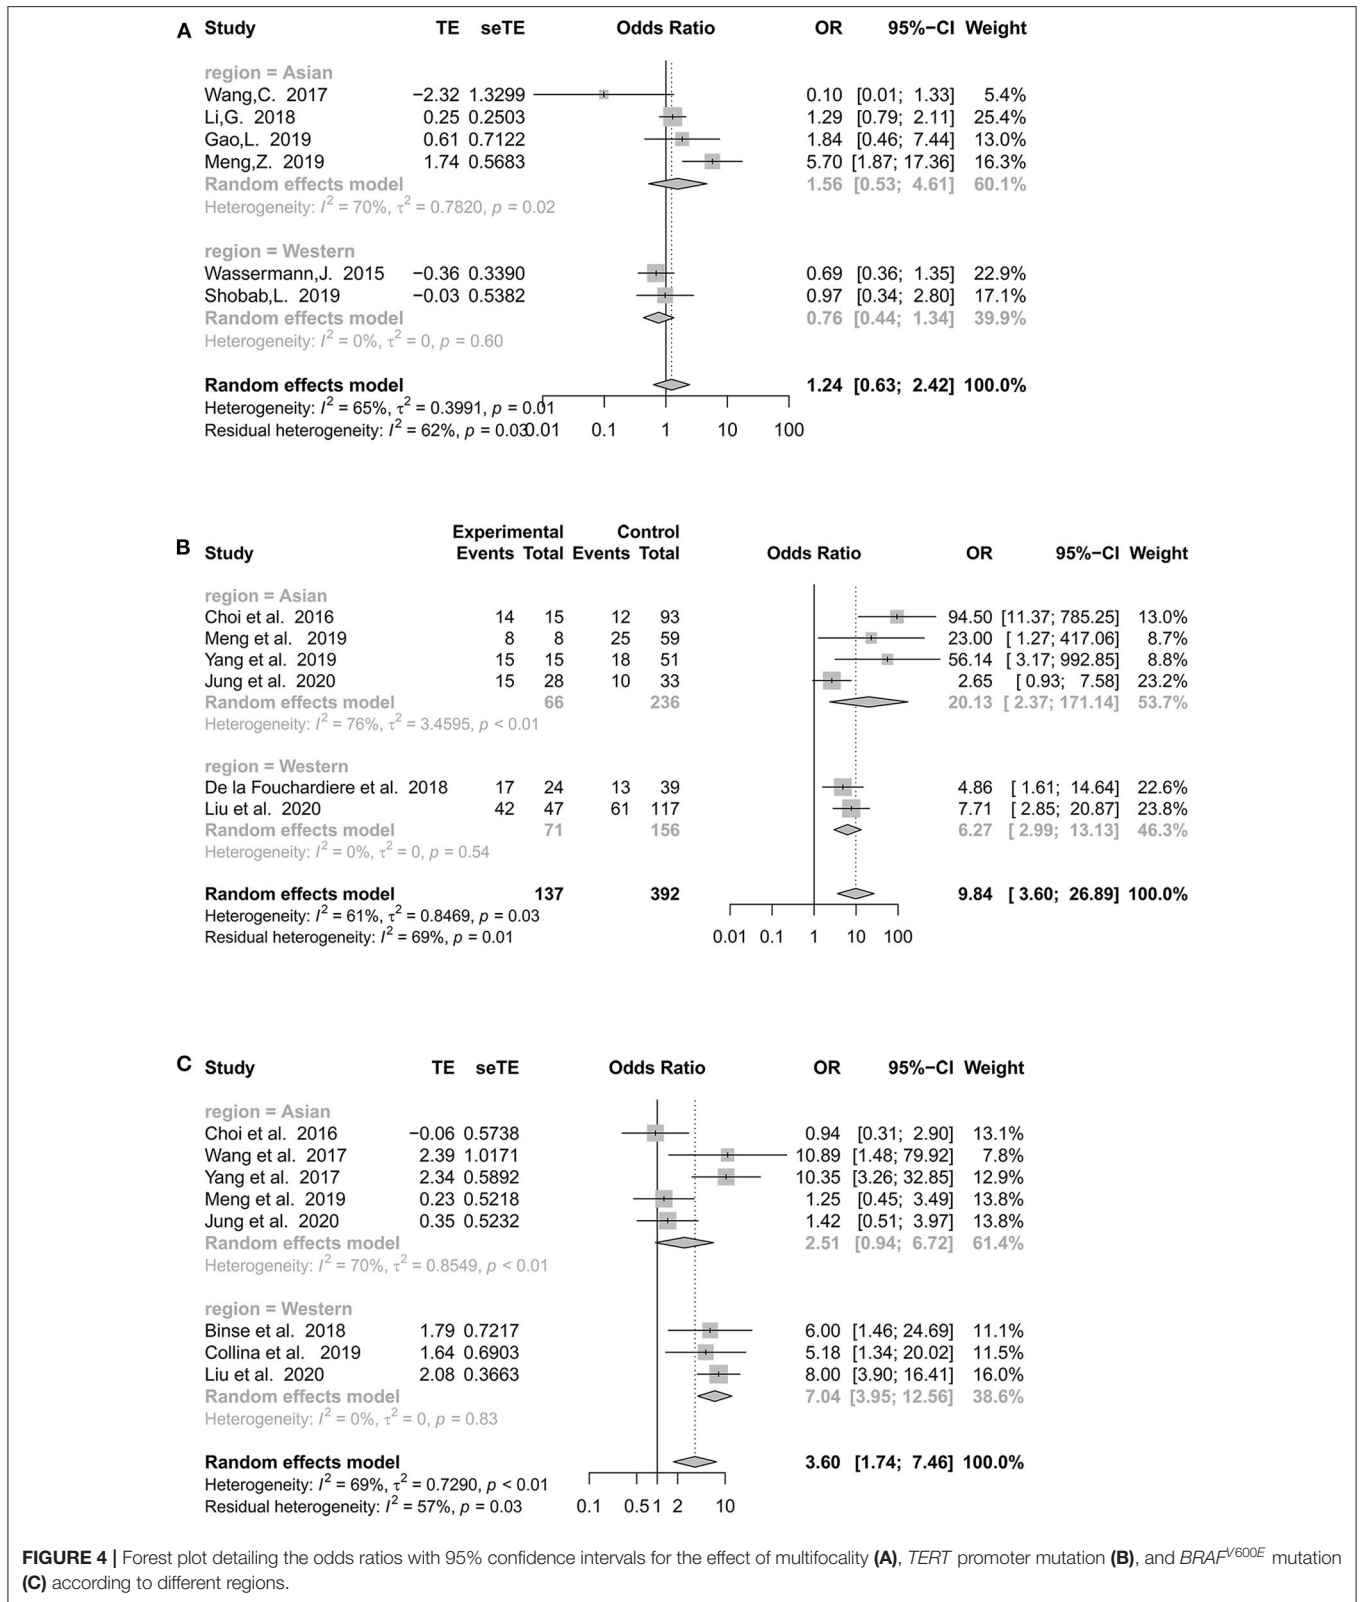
A Study TE seTE Odds Ratio OR 95%−CI Weight

region = Asian
| Study | TE | seTE | OR | 95%−CI | Weight |
|---|---|---|---|---|---|
| Wang,C. 2017 | −2.32 | 1.3299 | 0.10 | [0.01; 1.33] | 5.4% |
| Li,G. 2018 | 0.25 | 0.2503 | 1.29 | [0.79; 2.11] | 25.4% |
| Gao,L. 2019 | 0.61 | 0.7122 | 1.84 | [0.46; 7.44] | 13.0% |
| Meng,Z. 2019 | 1.74 | 0.5683 | 5.70 | [1.87; 17.36] | 16.3% |
| Random effects model | | | 1.56 | [0.53; 4.61] | 60.1% |

Heterogeneity: $I^2$ = 70%, $\tau^2$ = 0.7820, $p$ = 0.02

region = Western
| Study | TE | seTE | OR | 95%−CI | Weight |
|---|---|---|---|---|---|
| Wassermann,J. 2015 | −0.36 | 0.3390 | 0.69 | [0.36; 1.35] | 22.9% |
| Shobab,L. 2019 | −0.03 | 0.5382 | 0.97 | [0.34; 2.80] | 17.1% |
| Random effects model | | | 0.76 | [0.44; 1.34] | 39.9% |

Heterogeneity: $I^2$ = 0%, $\tau^2$ = 0, $p$ = 0.60

Random effects model 1.24 [0.63; 2.42] 100.0%
Heterogeneity: $I^2$ = 65%, $\tau^2$ = 0.3991, $p$ = 0.01
Residual heterogeneity: $I^2$ = 62%, $p$ = 0.03
0.01 0.1 1 10 100

B Study Experimental Events Total Control Events Total Odds Ratio OR 95%−CI Weight

region = Asian
| Study | Exp Events | Exp Total | Ctrl Events | Ctrl Total | OR | 95%−CI | Weight |
|---|---|---|---|---|---|---|---|
| Choi et al. 2016 | 14 | 15 | 12 | 93 | 94.50 | [11.37; 785.25] | 13.0% |
| Meng et al. 2019 | 8 | 8 | 25 | 59 | 23.00 | [ 1.27; 417.06] | 8.7% |
| Yang et al. 2019 | 15 | 15 | 18 | 51 | 56.14 | [ 3.17; 992.85] | 8.8% |
| Jung et al. 2020 | 15 | 28 | 10 | 33 | 2.65 | [ 0.93; 7.58] | 23.2% |
| Random effects model | | 66 | | 236 | 20.13 | [ 2.37; 171.14] | 53.7% |

Heterogeneity: $I^2$ = 76%, $\tau^2$ = 3.4595, $p$ < 0.01

region = Western
| Study | Exp Events | Exp Total | Ctrl Events | Ctrl Total | OR | 95%−CI | Weight |
|---|---|---|---|---|---|---|---|
| De la Fouchardiere et al. 2018 | 17 | 24 | 13 | 39 | 4.86 | [ 1.61; 14.64] | 22.6% |
| Liu et al. 2020 | 42 | 47 | 61 | 117 | 7.71 | [ 2.85; 20.87] | 23.8% |
| Random effects model | | 71 | | 156 | 6.27 | [ 2.99; 13.13] | 46.3% |

Heterogeneity: $I^2$ = 0%, $\tau^2$ = 0, $p$ = 0.54

Random effects model 137 392 9.84 [ 3.60; 26.89] 100.0%
Heterogeneity: $I^2$ = 61%, $\tau^2$ = 0.8469, $p$ = 0.03
Residual heterogeneity: $I^2$ = 69%, $p$ = 0.01
0.01 0.1 1 10 100

C Study TE seTE Odds Ratio OR 95%−CI Weight

region = Asian
| Study | TE | seTE | OR | 95%−CI | Weight |
|---|---|---|---|---|---|
| Choi et al. 2016 | −0.06 | 0.5738 | 0.94 | [0.31; 2.90] | 13.1% |
| Wang et al. 2017 | 2.39 | 1.0171 | 10.89 | [1.48; 79.92] | 7.8% |
| Yang et al. 2017 | 2.34 | 0.5892 | 10.35 | [3.26; 32.85] | 12.9% |
| Meng et al. 2019 | 0.23 | 0.5218 | 1.25 | [0.45; 3.49] | 13.8% |
| Jung et al. 2020 | 0.35 | 0.5232 | 1.42 | [0.51; 3.97] | 13.8% |
| Random effects model | | | 2.51 | [0.94; 6.72] | 61.4% |

Heterogeneity: $I^2$ = 70%, $\tau^2$ = 0.8549, $p$ < 0.01

region = Western
| Study | TE | seTE | OR | 95%−CI | Weight |
|---|---|---|---|---|---|
| Binse et al. 2018 | 1.79 | 0.7217 | 6.00 | [1.46; 24.69] | 11.1% |
| Collina et al. 2019 | 1.64 | 0.6903 | 5.18 | [1.34; 20.02] | 11.5% |
| Liu et al. 2020 | 2.08 | 0.3663 | 8.00 | [3.90; 16.41] | 16.0% |
| Random effects model | | | 7.04 | [3.95; 12.56] | 38.6% |

Heterogeneity: $I^2$ = 0%, $\tau^2$ = 0, $p$ = 0.83

Random effects model 3.60 [1.74; 7.46] 100.0%
Heterogeneity: $I^2$ = 69%, $\tau^2$ = 0.7290, $p$ < 0.01
Residual heterogeneity: $I^2$ = 57%, $p$ = 0.03
0.1 0.51 2 10

FIGURE 4 | Forest plot detailing the odds ratios with 95% confidence intervals for the effect of multifocality (A), TERT promoter mutation (B), and $BRAF^{V600E}$ mutation (C) according to different regions.